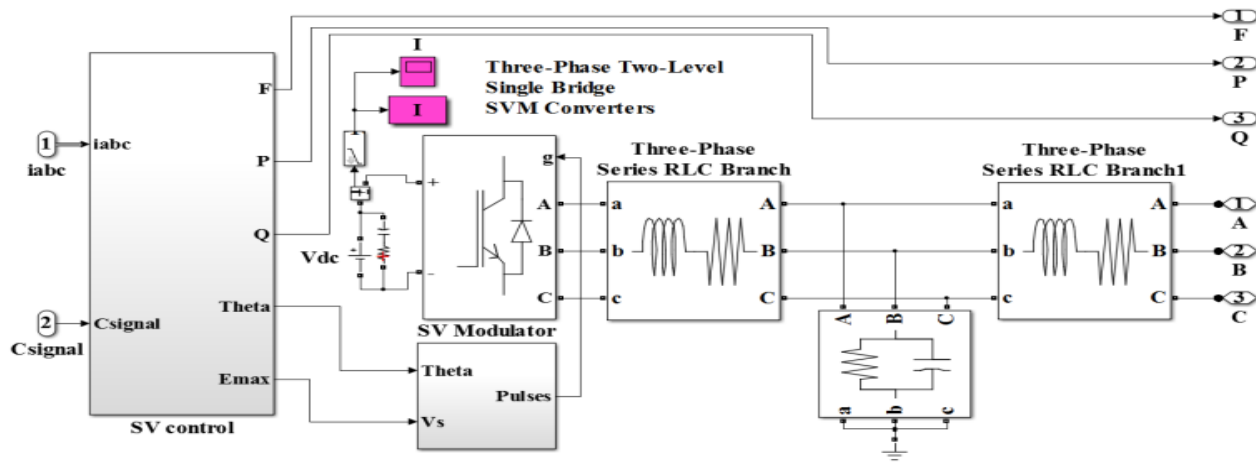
Three-Phase Two-Level
Single Bridge
SVM Converters

I

I

1 iabc
iabc

2 Csignal
Csignal

F
P
Q
Theta
Emax
SV control

Vdc
+
-

g
A
B
C

Theta
Vs
Pulses
SV Modulator

Three-Phase
Series RLC Branch
a
b
c
A
B
C

A
B
C
a
b
c

Three-Phase
Series RLC Branch1
a
b
c
A
B
C

1 F
2 P
3 Q
1 A
2 B
3 C